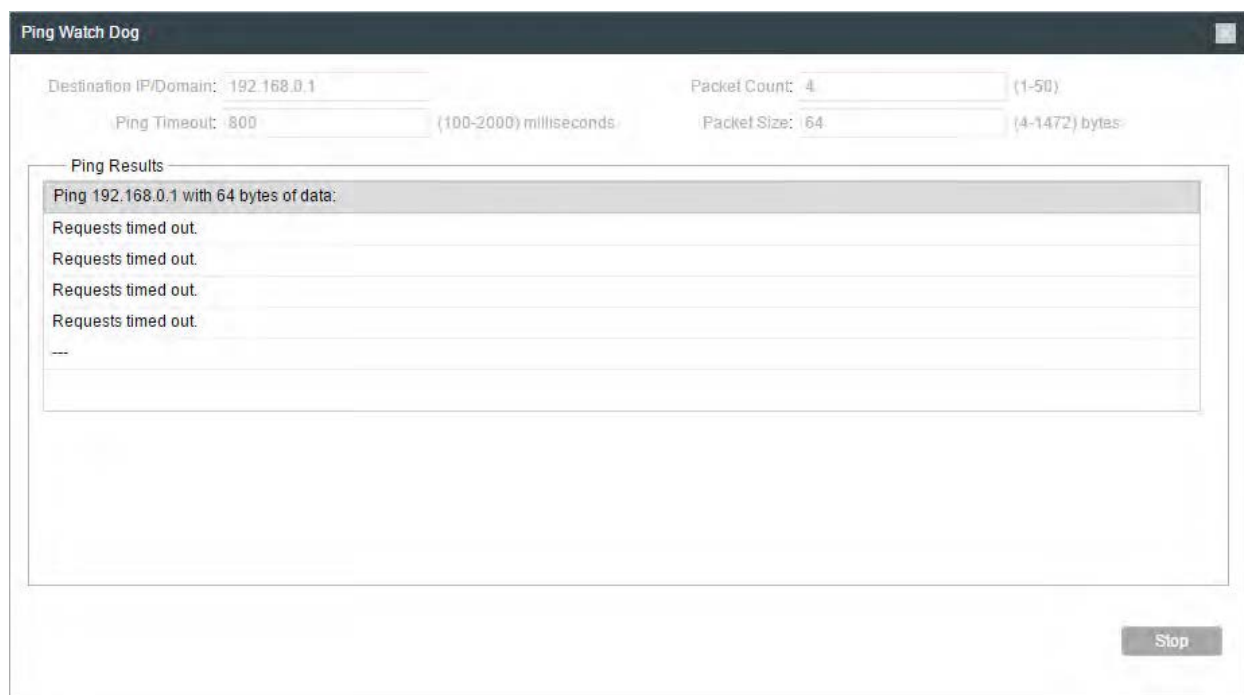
Ping Watch Dog

Destination IP/Domain: 192.168.0.1

Packet Count: 4 (1-50)

Ping Timeout: 800 (100-2000) milliseconds

Packet Size: 64 (4-1472) bytes

Ping Results

Ping 192.168.0.1 with 64 bytes of data:

Requests timed out.

Requests timed out.

Requests timed out.

Requests timed out.

---

Stop